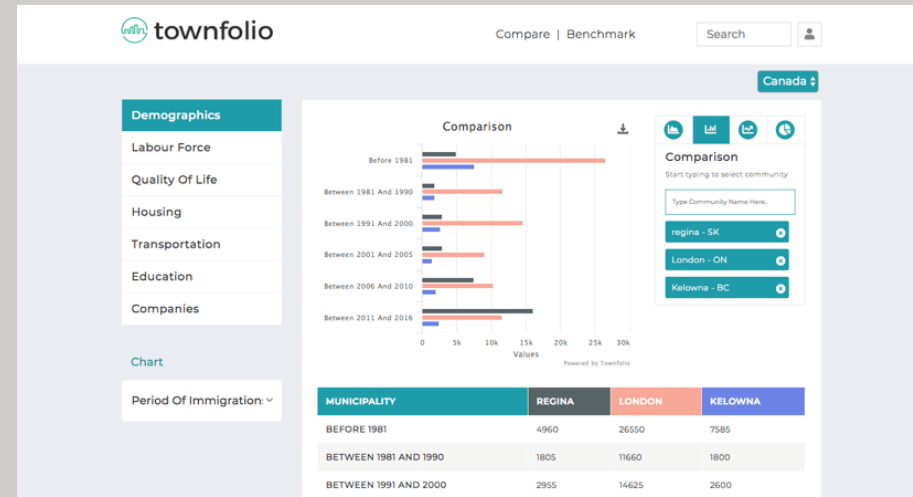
townfolio

Compare | Benchmark

Search

Canada

Demographics
Labour Force
Quality Of Life
Housing
Transportation
Education
Companies

Chart

Period Of Immigration

Comparison

Before 1981
Between 1981 And 1990
Between 1991 And 2000
Between 2001 And 2005
Between 2006 And 2010
Between 2011 And 2016

0 5k 10k 15k 20k 25k 30k
Values

Powered by Townfolio

Comparison
Start typing to select community

Type Community Name Here..

regina - SK
London - ON
Kelowna - BC

| MUNICIPALITY | REGINA | LONDON | KELOWNA |
|---|---|---|---|
| BEFORE 1981 | 4960 | 26550 | 7585 |
| BETWEEN 1981 AND 1990 | 1805 | 11660 | 1800 |
| BETWEEN 1991 AND 2000 | 2955 | 14625 | 2600 |